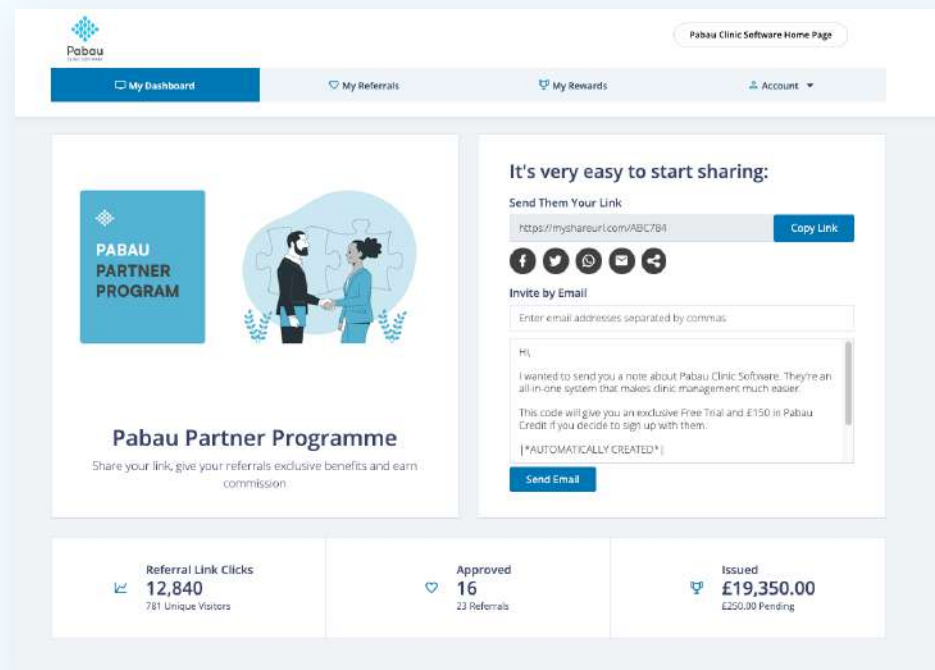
Pabau
CLINIC SOFTWARE

Pabau Clinic Software Home Page

My Dashboard
My Referrals
My Rewards
Account

PABAU PARTNER PROGRAM

Pabau Partner Programme

Share your link, give your referrals exclusive benefits and earn commission

It's very easy to start sharing:

Send Them Your Link

https://myshareurl.com/ABC784

Copy Link

Invite by Email

Enter email addresses separated by commas

Hi,

I wanted to send you a note about Pabau Clinic Software. They're an all-in-one system that makes clinic management much easier.

This code will give you an exclusive Free Trial and £150 in Pabau Credit if you decide to sign up with them.

|*AUTOMATICALLY CREATED*|

Send Email

Referral Link Clicks
12,840
781 Unique Visitors

Approved
16
23 Referrals

Issued
£19,350.00
£250.00 Pending